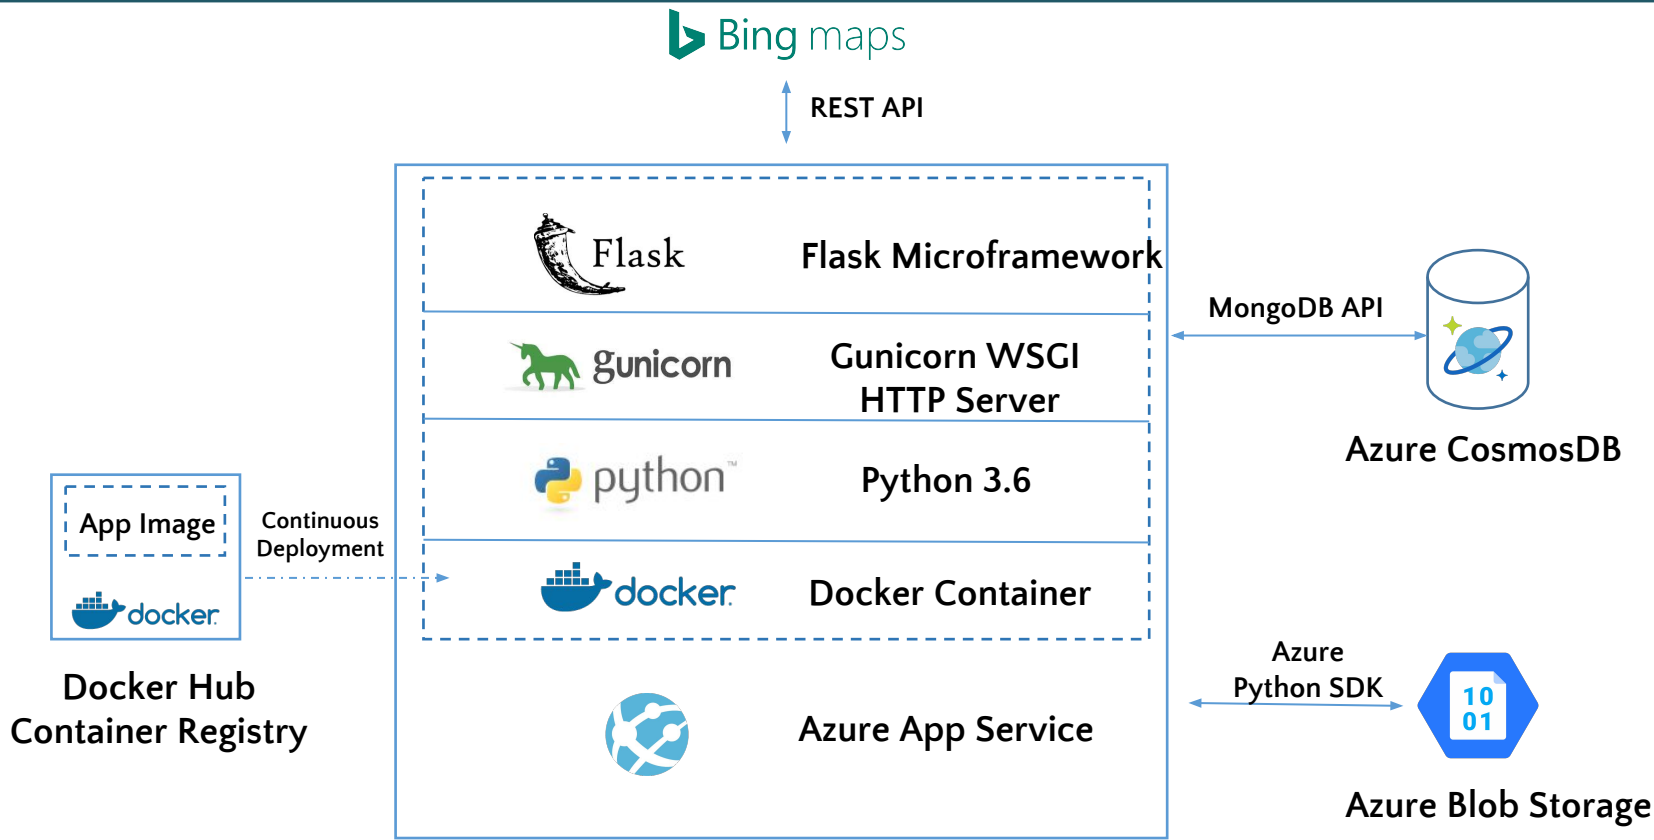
Bing maps

REST API

Flask

Flask Microframework

gunicorn

Gunicorn WSGI HTTP Server

python™

Python 3.6

docker

Docker Container

Azure App Service

MongoDB API

Azure CosmosDB

App Image

docker

Continuous Deployment

Docker Hub Container Registry

Azure Python SDK

10
01

Azure Blob Storage